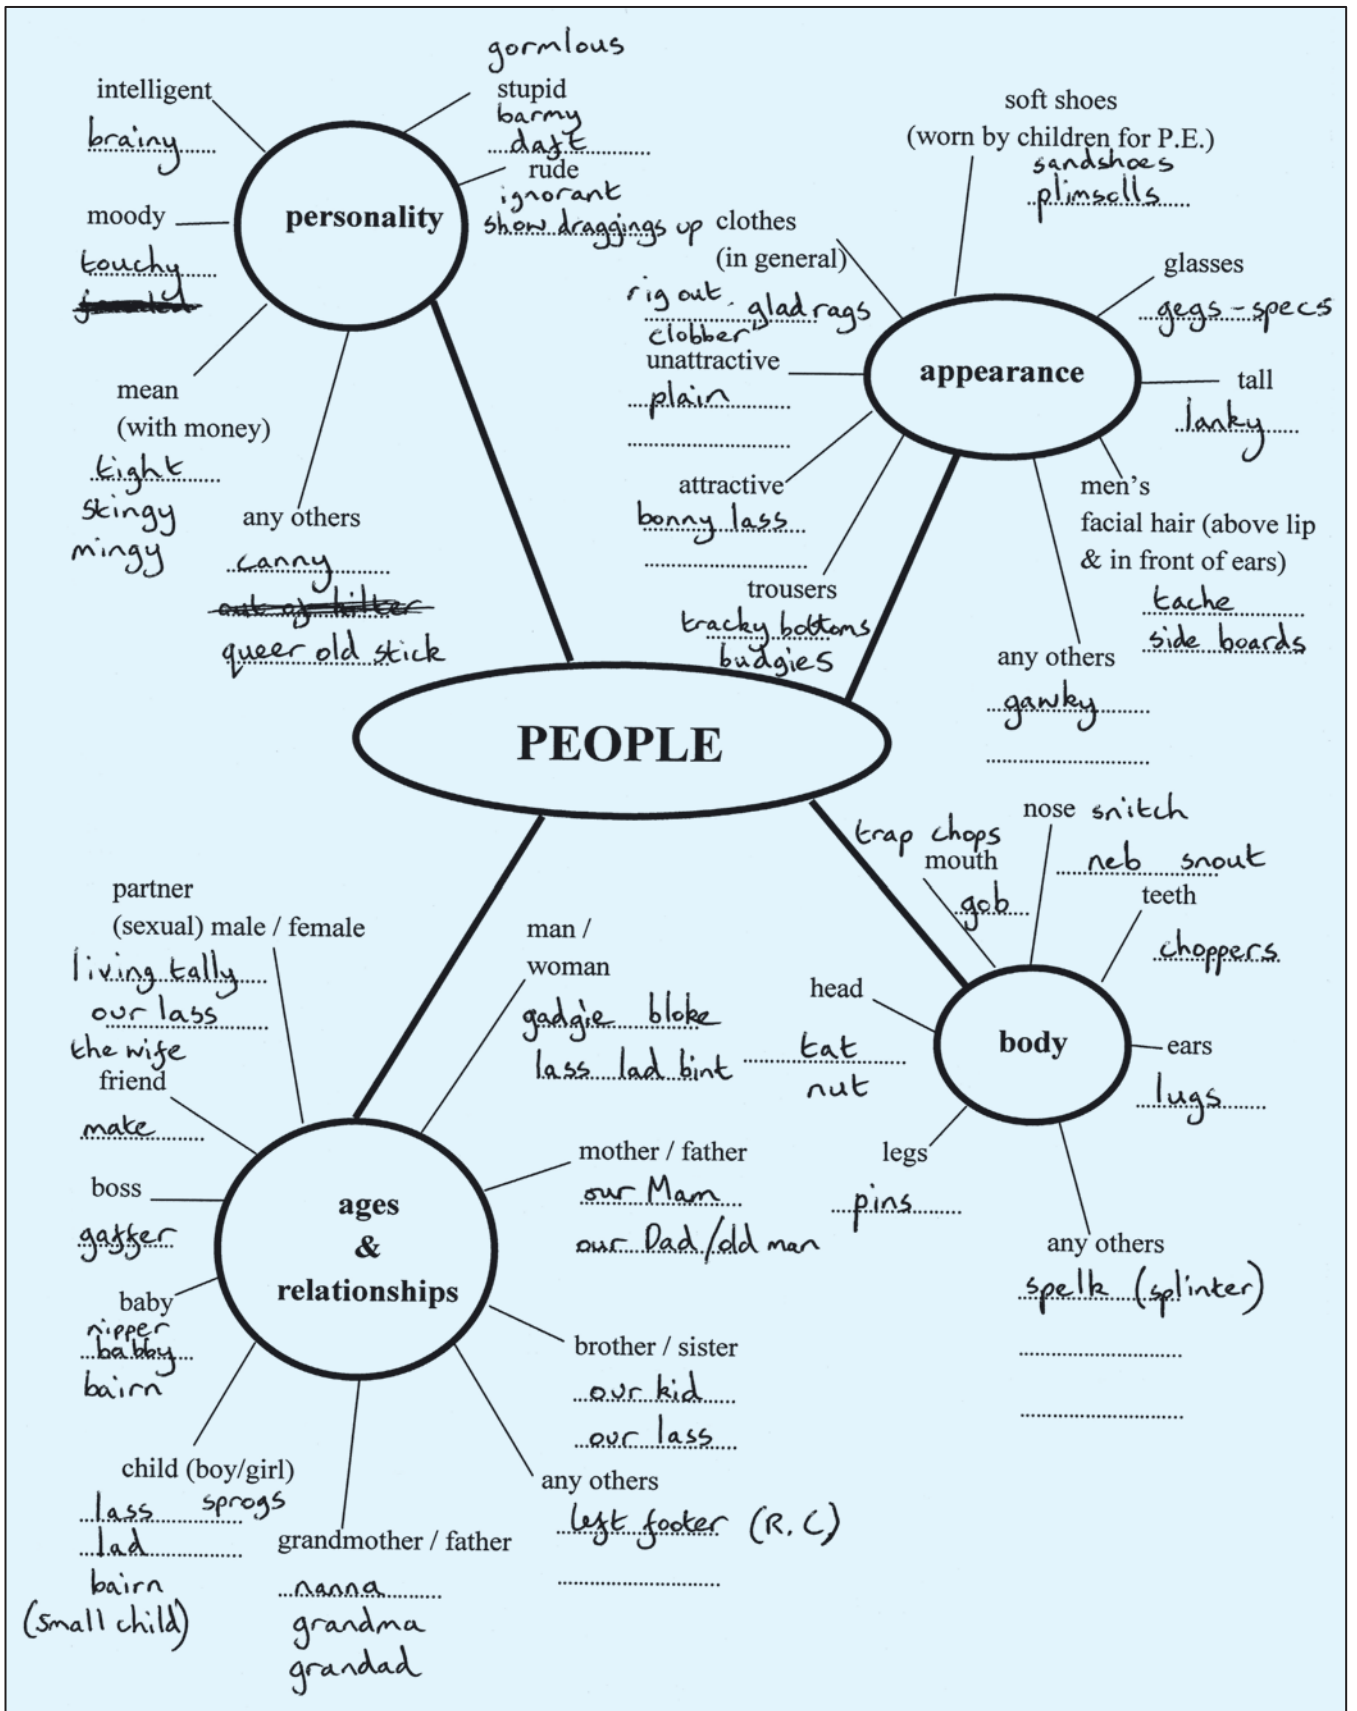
PEOPLE

personality

intelligent
brainy

moody
touchy
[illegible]

mean (with money)
tight
stingy
mingy

any others
canny
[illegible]
queer old stick

gormlous
stupid
barmy
daft

rude
ignorant
show draggings up

appearance

soft shoes (worn by children for P.E.)
sandshoes
plimsolls

clothes (in general)
rig out. glad rags
clobber

glasses
gegs - specs

unattractive
plain

tall
lanky

attractive
bonny lass

trousers
tracky bottoms
budgies

men's facial hair (above lip & in front of ears)
tache
side boards

any others
gawky

body

trap chops
mouth
gob

nose snitch
neb snout

teeth
choppers

head
tat
nut

ears
lugs

legs
pins

any others
spelk (splinter)

ages & relationships

partner (sexual) male / female
living tally
our lass
the wife

friend
mate

boss
gaffer

baby
nipper
babby
bairn

child (boy/girl)
lass sprogs
lad
bairn
(small child)

grandmother / father
nanna
grandma
grandad

man / woman
gadgie bloke
lass lad bint

mother / father
our Mam
our Dad / old man

brother / sister
our kid
our lass

any others
left footer (R. C)